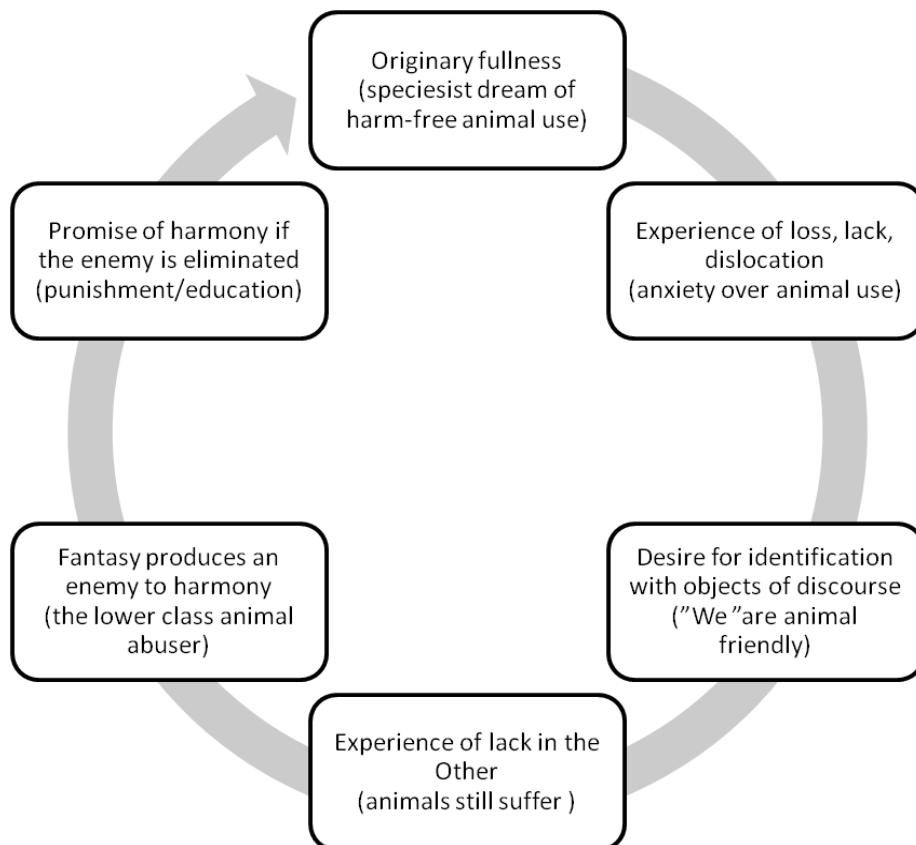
Originary fullness (speciesist dream of harm-free animal use)

Experience of loss, lack, dislocation (anxiety over animal use)

Desire for identification with objects of discourse (”We ”are animal friendly)

Experience of lack in the Other (animals still suffer )

Fantasy produces an enemy to harmony (the lower class animal abuser)

Promise of harmony if the enemy is eliminated (punishment/education)